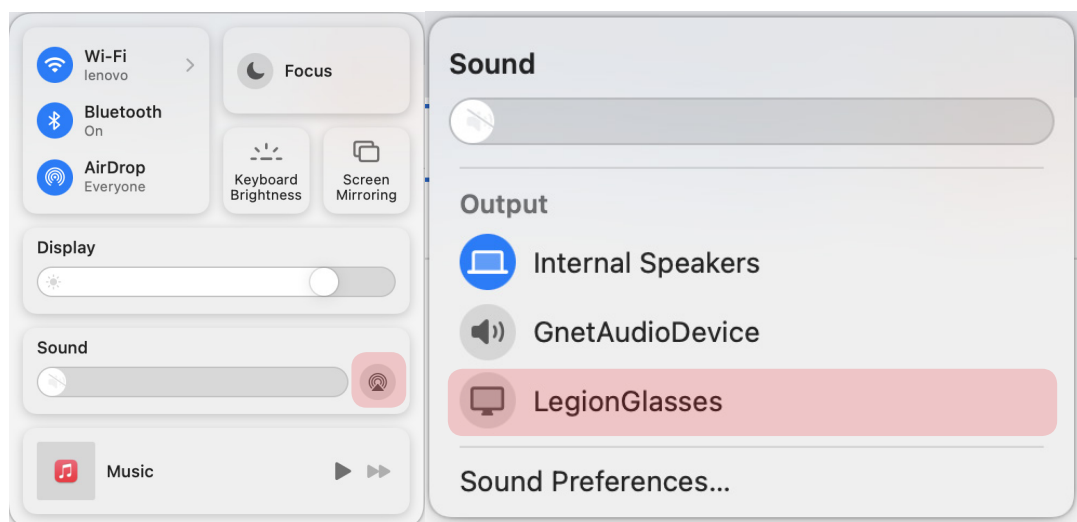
Wi-Fi
lenovo

Bluetooth
On

AirDrop
Everyone

Focus

Keyboard Brightness

Screen Mirroring

Display

Sound

Music

Sound

Output

Internal Speakers

GnetAudioDevice

LegionGlasses

Sound Preferences...